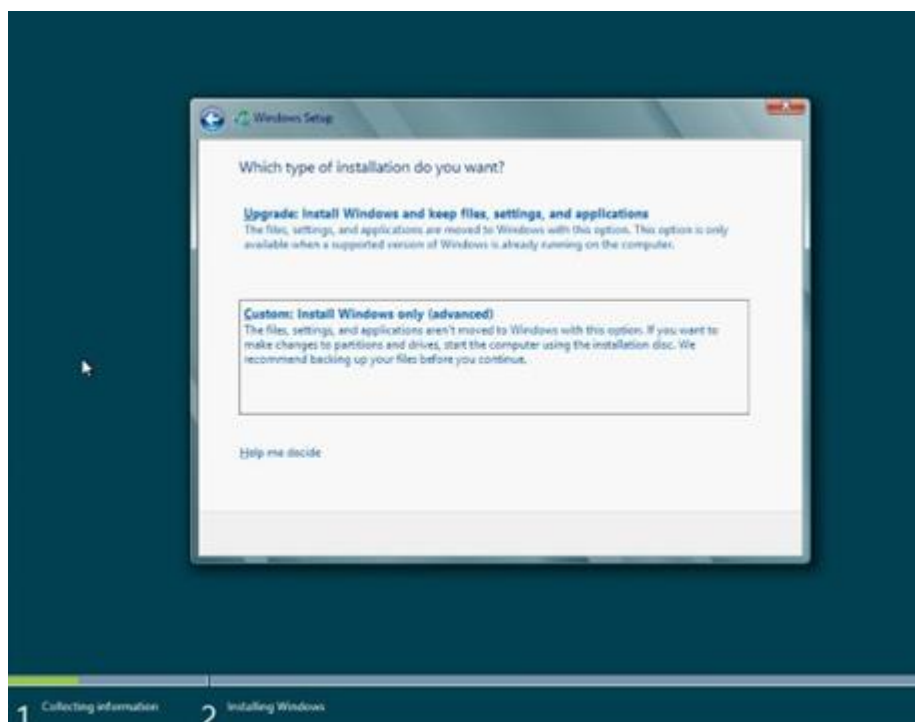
Windows Setup

Which type of installation do you want?

Upgrade: Install Windows and keep files, settings, and applications
The files, settings, and applications are moved to Windows with this option. This option is only available when a supported version of Windows is already running on the computer.

Custom: Install Windows only (advanced)
The files, settings, and applications aren't moved to Windows with this option. If you want to make changes to partitions and drives, start the computer using the installation disc. We recommend backing up your files before you continue.

Help me decide

1 Collecting information
2 Installing Windows